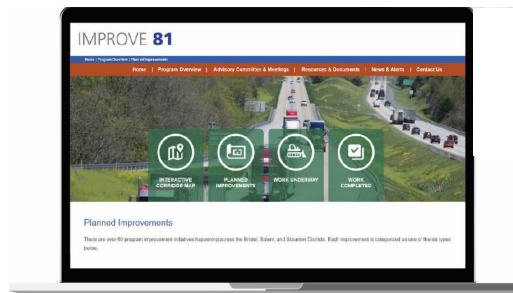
IMPROVE 81

Home / Program Overview / Planned Improvements

Home | Program Overview | Advisory Committee & Meetings | Resources & Documents | News & Alerts | Contact Us

INTERACTIVE CORRIDOR MAP

PLANNED IMPROVEMENTS

WORK UNDERWAY

WORK COMPLETED

Planned Improvements

There are over 60 program improvement initiatives happening across the Bristol, Salem, and Staunton Districts. Each improvement is categorized as one of these types below.